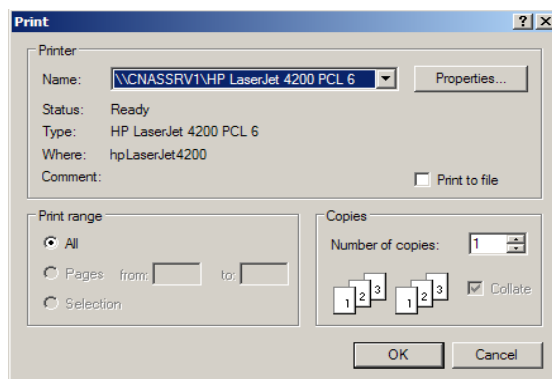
Print

?

X

Printer

Name: \\CNASSRV1\HP LaserJet 4200 PCL 6

Properties...

Status: Ready

Type: HP LaserJet 4200 PCL 6

Where: hpLaserJet4200

Comment:

Print to file

Print range

All

Pages from: to:

Selection

Copies

Number of copies: 1

1 2 3 1 2 3

Collate

OK

Cancel